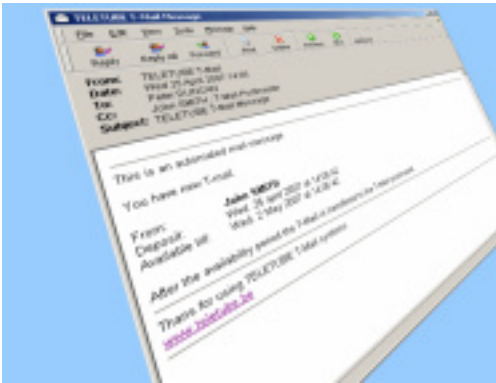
TELETUBE T-Mail Message

File Edit View Tools Message Help

Reply Reply All Forward Print Delete Previous Next Addresses

From: TELETUBE T-Mail
Date: Wed 25 April 2007 14:45
To: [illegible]
Cc: John SMITH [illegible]
Subject: TELETUBE T-Mail Message

This is an automated mail message

You have new T-mail.

From: John SMITH
Deposit: Wed, 25 April 2007 at 14:30:42
Available till: Wed, 2 May 2007 at 14:30:42

After the availability period the T-Mail is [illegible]

Thanks for using TELETUBE T-Mail system

www.teletube.be